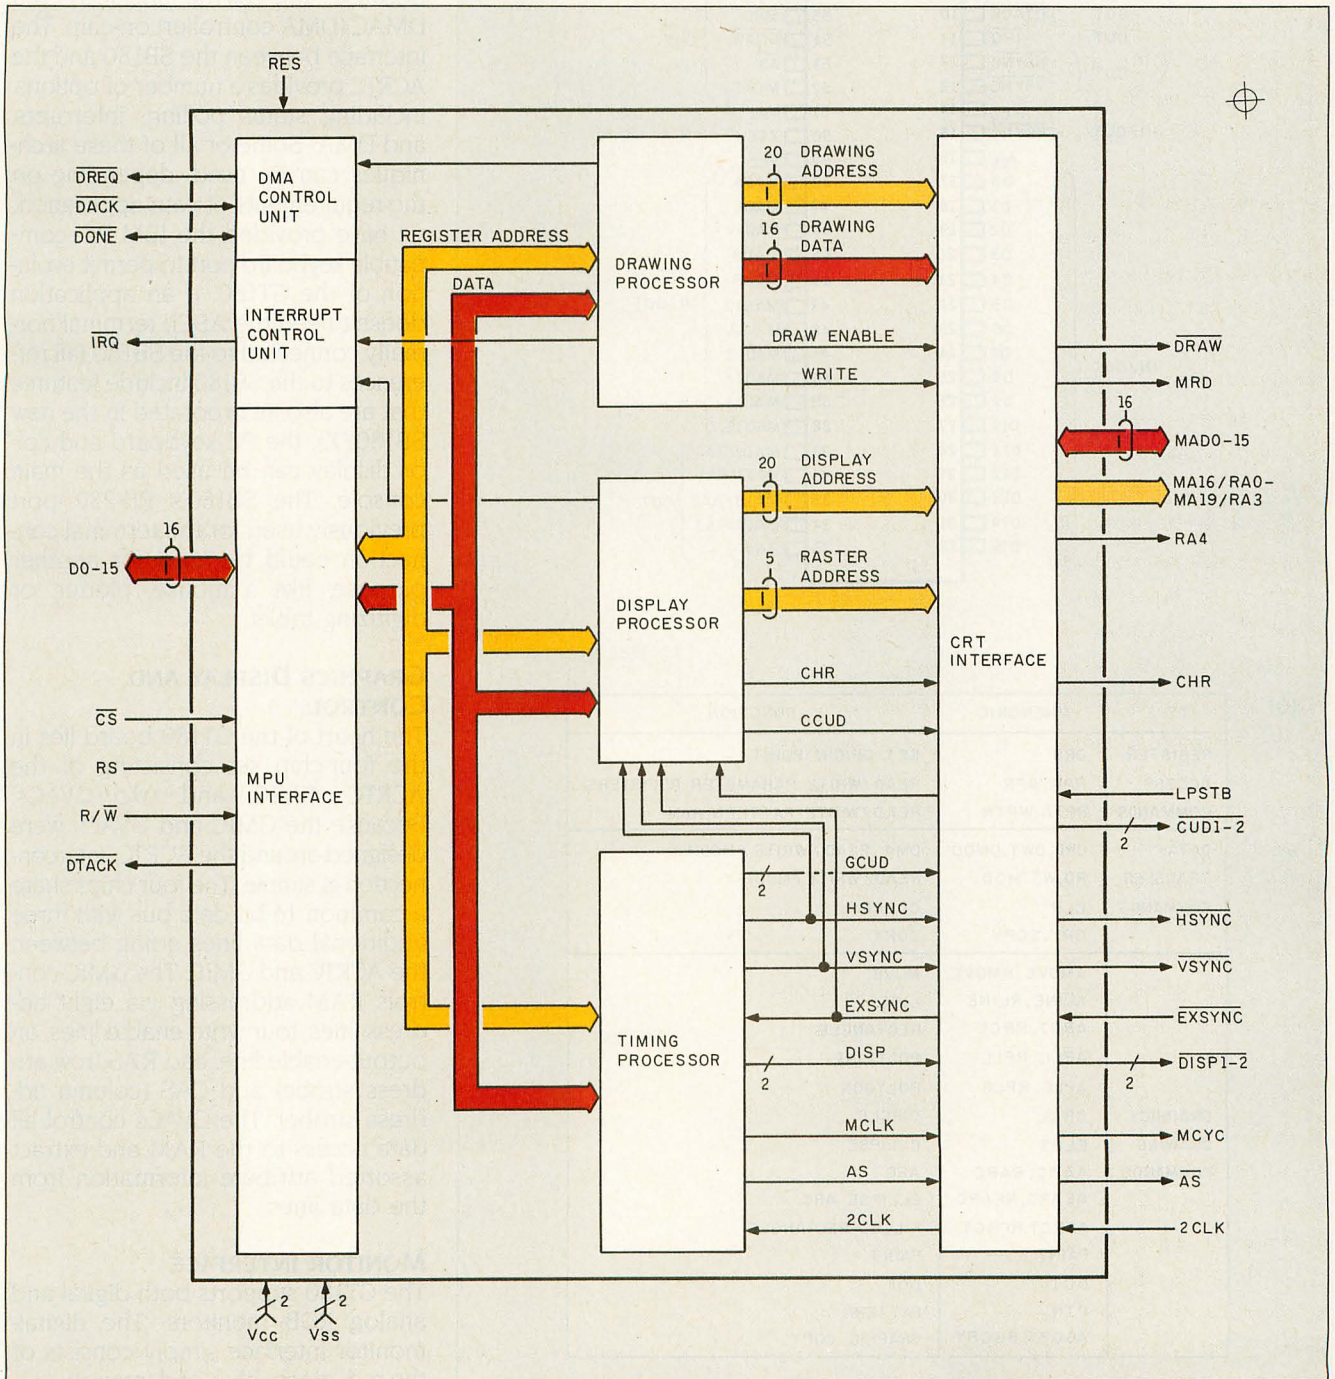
$\overline{RES}$

$\overline{DREQ}$
$\overline{DACK}$
$\overline{DONE}$

DMA CONTROL UNIT

REGISTER ADDRESS

DATA

DRAWING PROCESSOR

20 DRAWING ADDRESS

16 DRAWING DATA

DRAW ENABLE

WRITE

INTERRUPT CONTROL UNIT

$\overline{IRQ}$

$\overline{DRAW}$

MRD

16

MAD0–15

20 DISPLAY ADDRESS

MA16/RA0–MA19/RA3

RA4

16

D0–15

5 RASTER ADDRESS

DISPLAY PROCESSOR

CRT INTERFACE

CHR

CHR

CCUD

$\overline{CS}$

RS

R/$\overline{W}$

$\overline{DTACK}$

MPU INTERFACE

LPSTB

$\overline{CUD1-2}$

2

GCUD

2

HSYNC

$\overline{HSYNC}$

VSYNC

$\overline{VSYNC}$

EXSYNC

$\overline{EXSYNC}$

TIMING PROCESSOR

DISP

2

$\overline{DISP1-2}$

2

MCLK

MCYC

AS

$\overline{AS}$

2CLK

2CLK

2 2

Vcc Vss